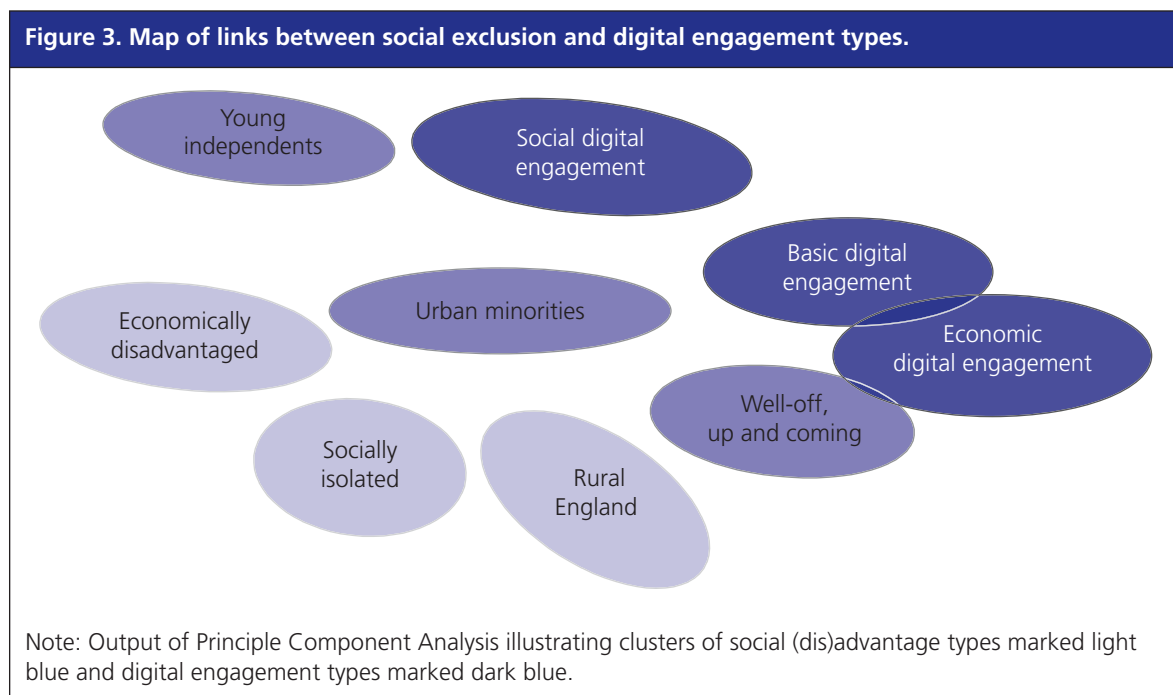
Figure 3. Map of links between social exclusion and digital engagement types.

Young independents

Social digital engagement

Basic digital engagement

Economically disadvantaged

Urban minorities

Economic digital engagement

Well-off, up and coming

Socially isolated

Rural England

Note: Output of Principle Component Analysis illustrating clusters of social (dis)advantage types marked light blue and digital engagement types marked dark blue.